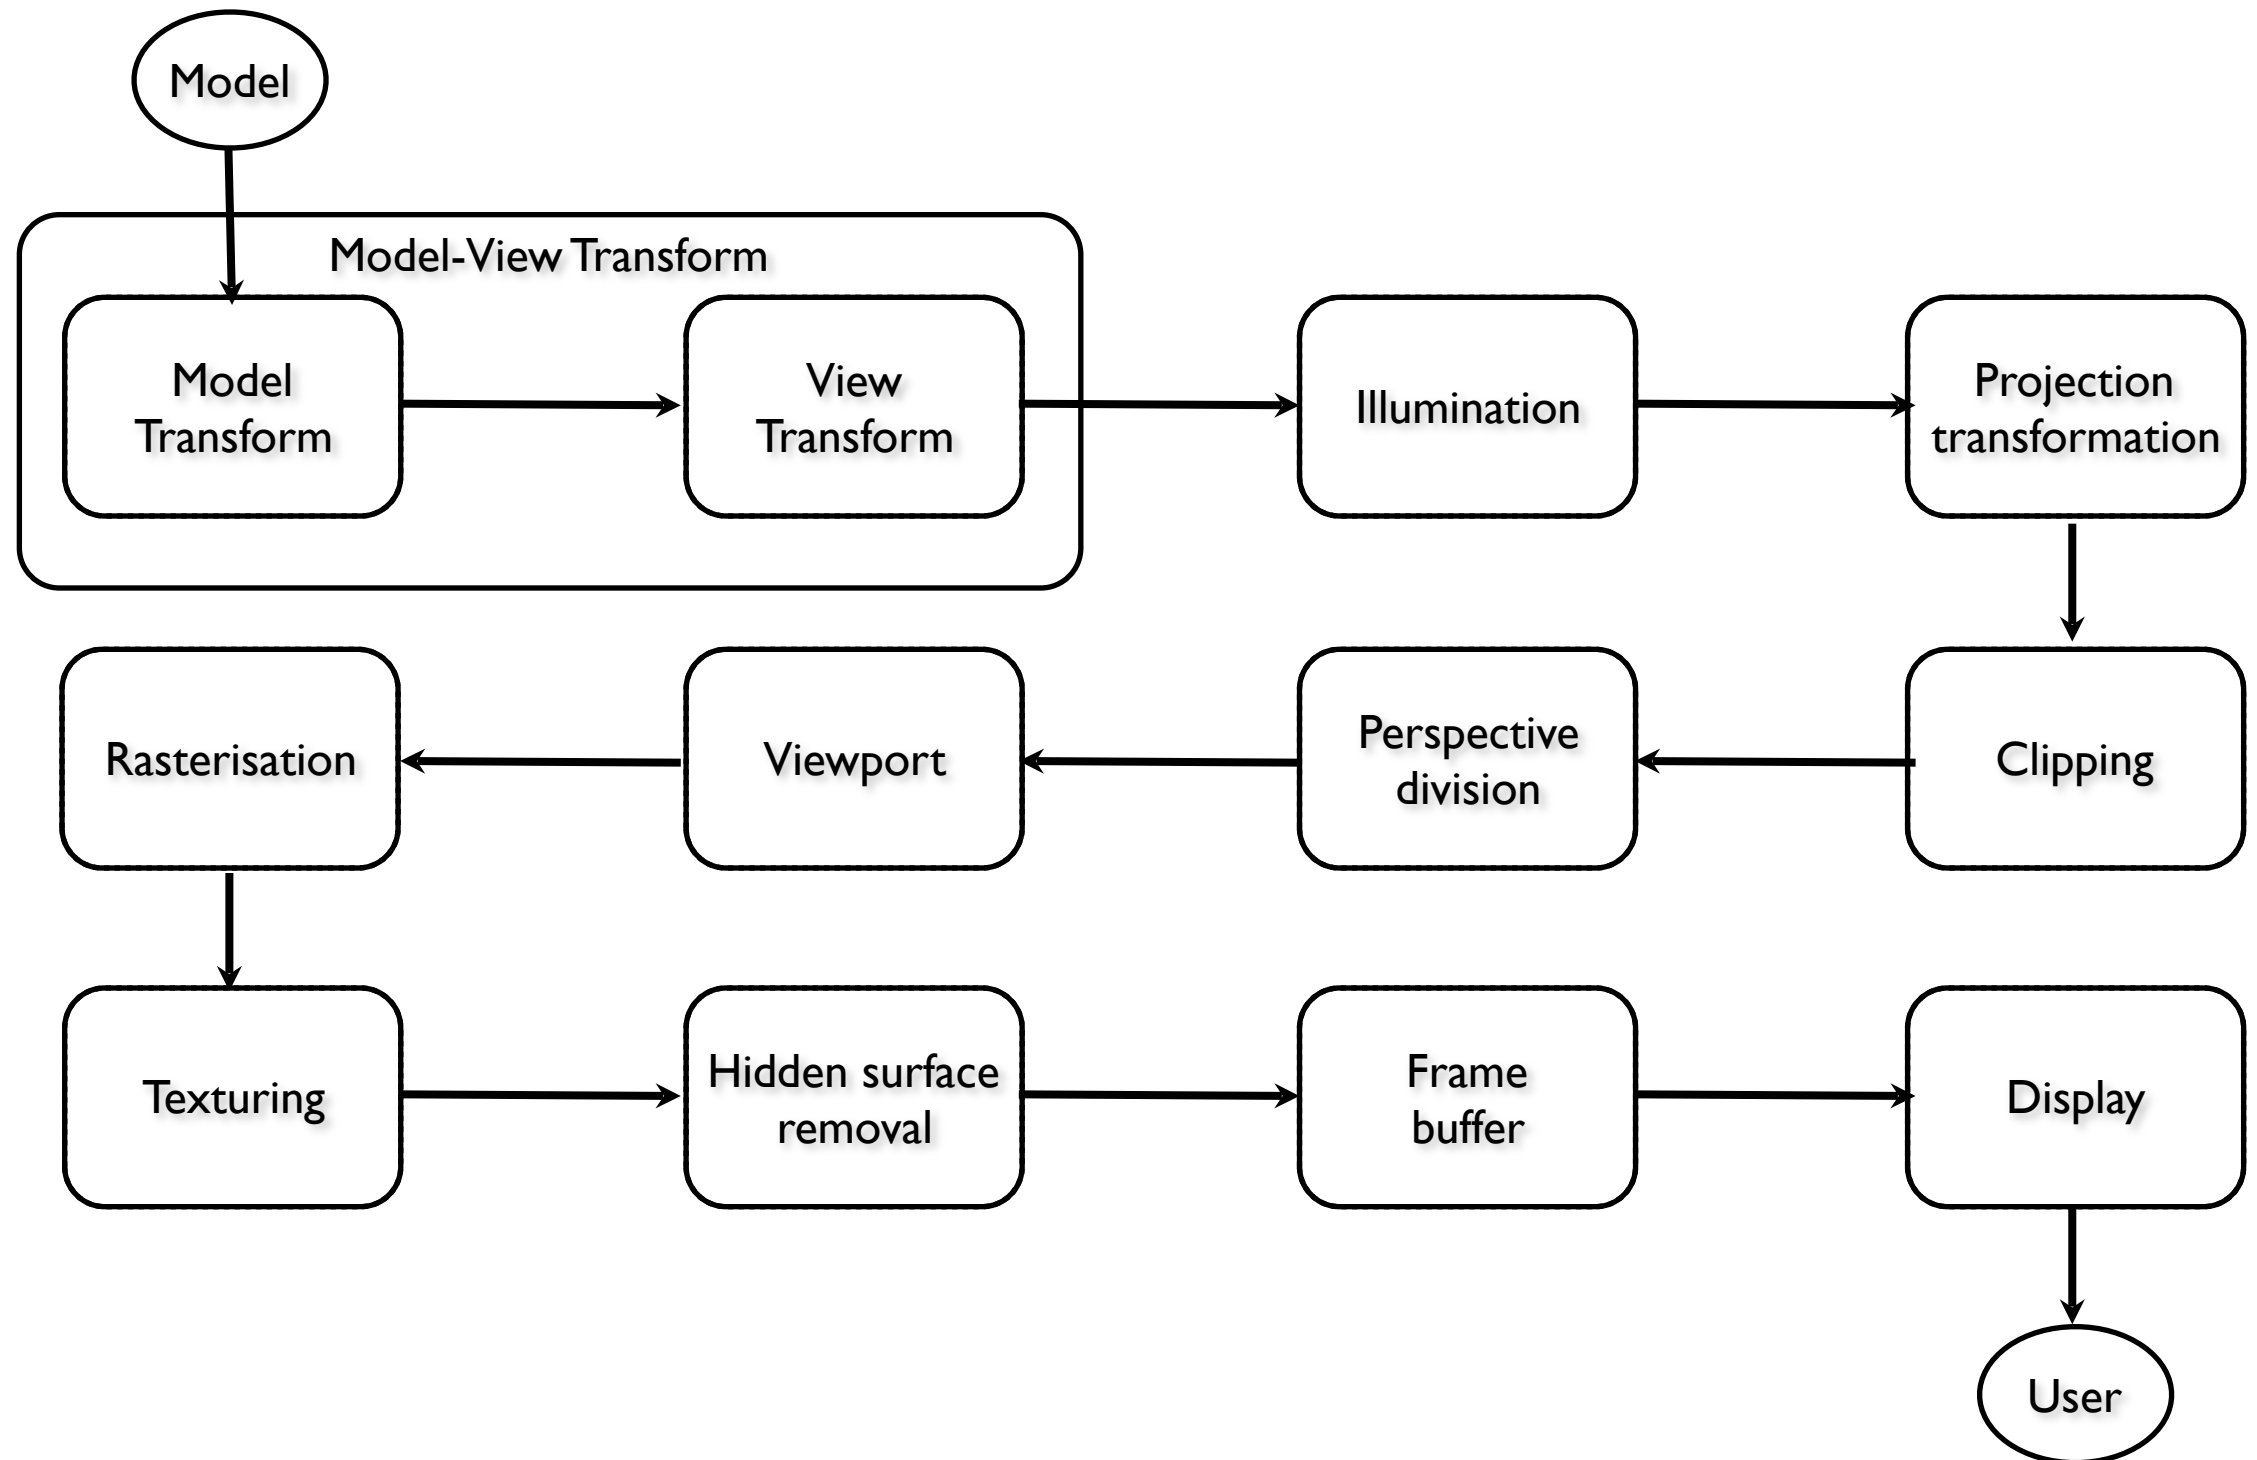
Model

Model-View Transform

Model Transform

View Transform

Illumination

Projection transformation

Clipping

Perspective division

Viewport

Rasterisation

Texturing

Hidden surface removal

Frame buffer

Display

User